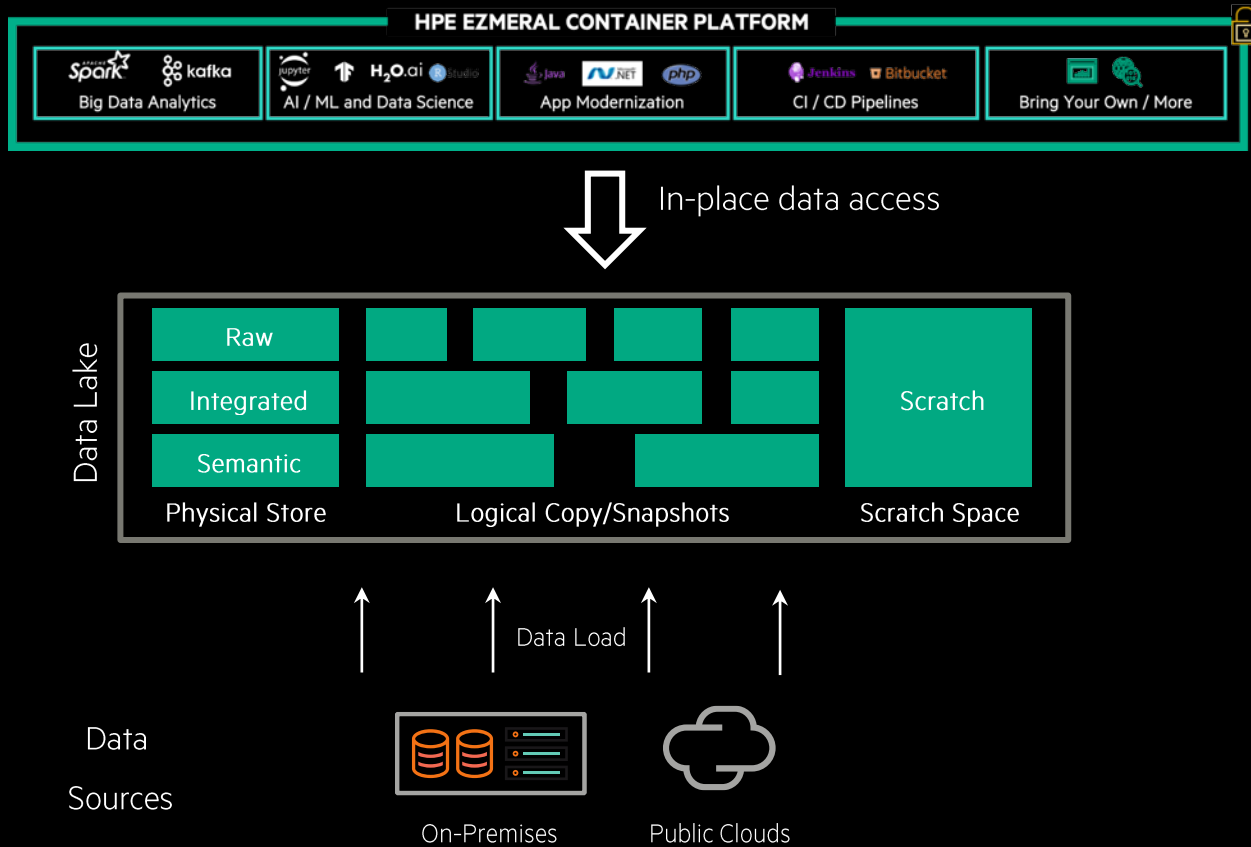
HPE EZMERAL CONTAINER PLATFORM

APACHE Spark kafka
Big Data Analytics

jupyter H$_2$O.ai R Studio
AI / ML and Data Science

Java .NET php
App Modernization

Jenkins Bitbucket
CI / CD Pipelines

Bring Your Own / More

In-place data access

Data Lake

Raw
Integrated
Semantic
Physical Store

Logical Copy/Snapshots

Scratch
Scratch Space

Data Load

Data Sources

On-Premises

Public Clouds